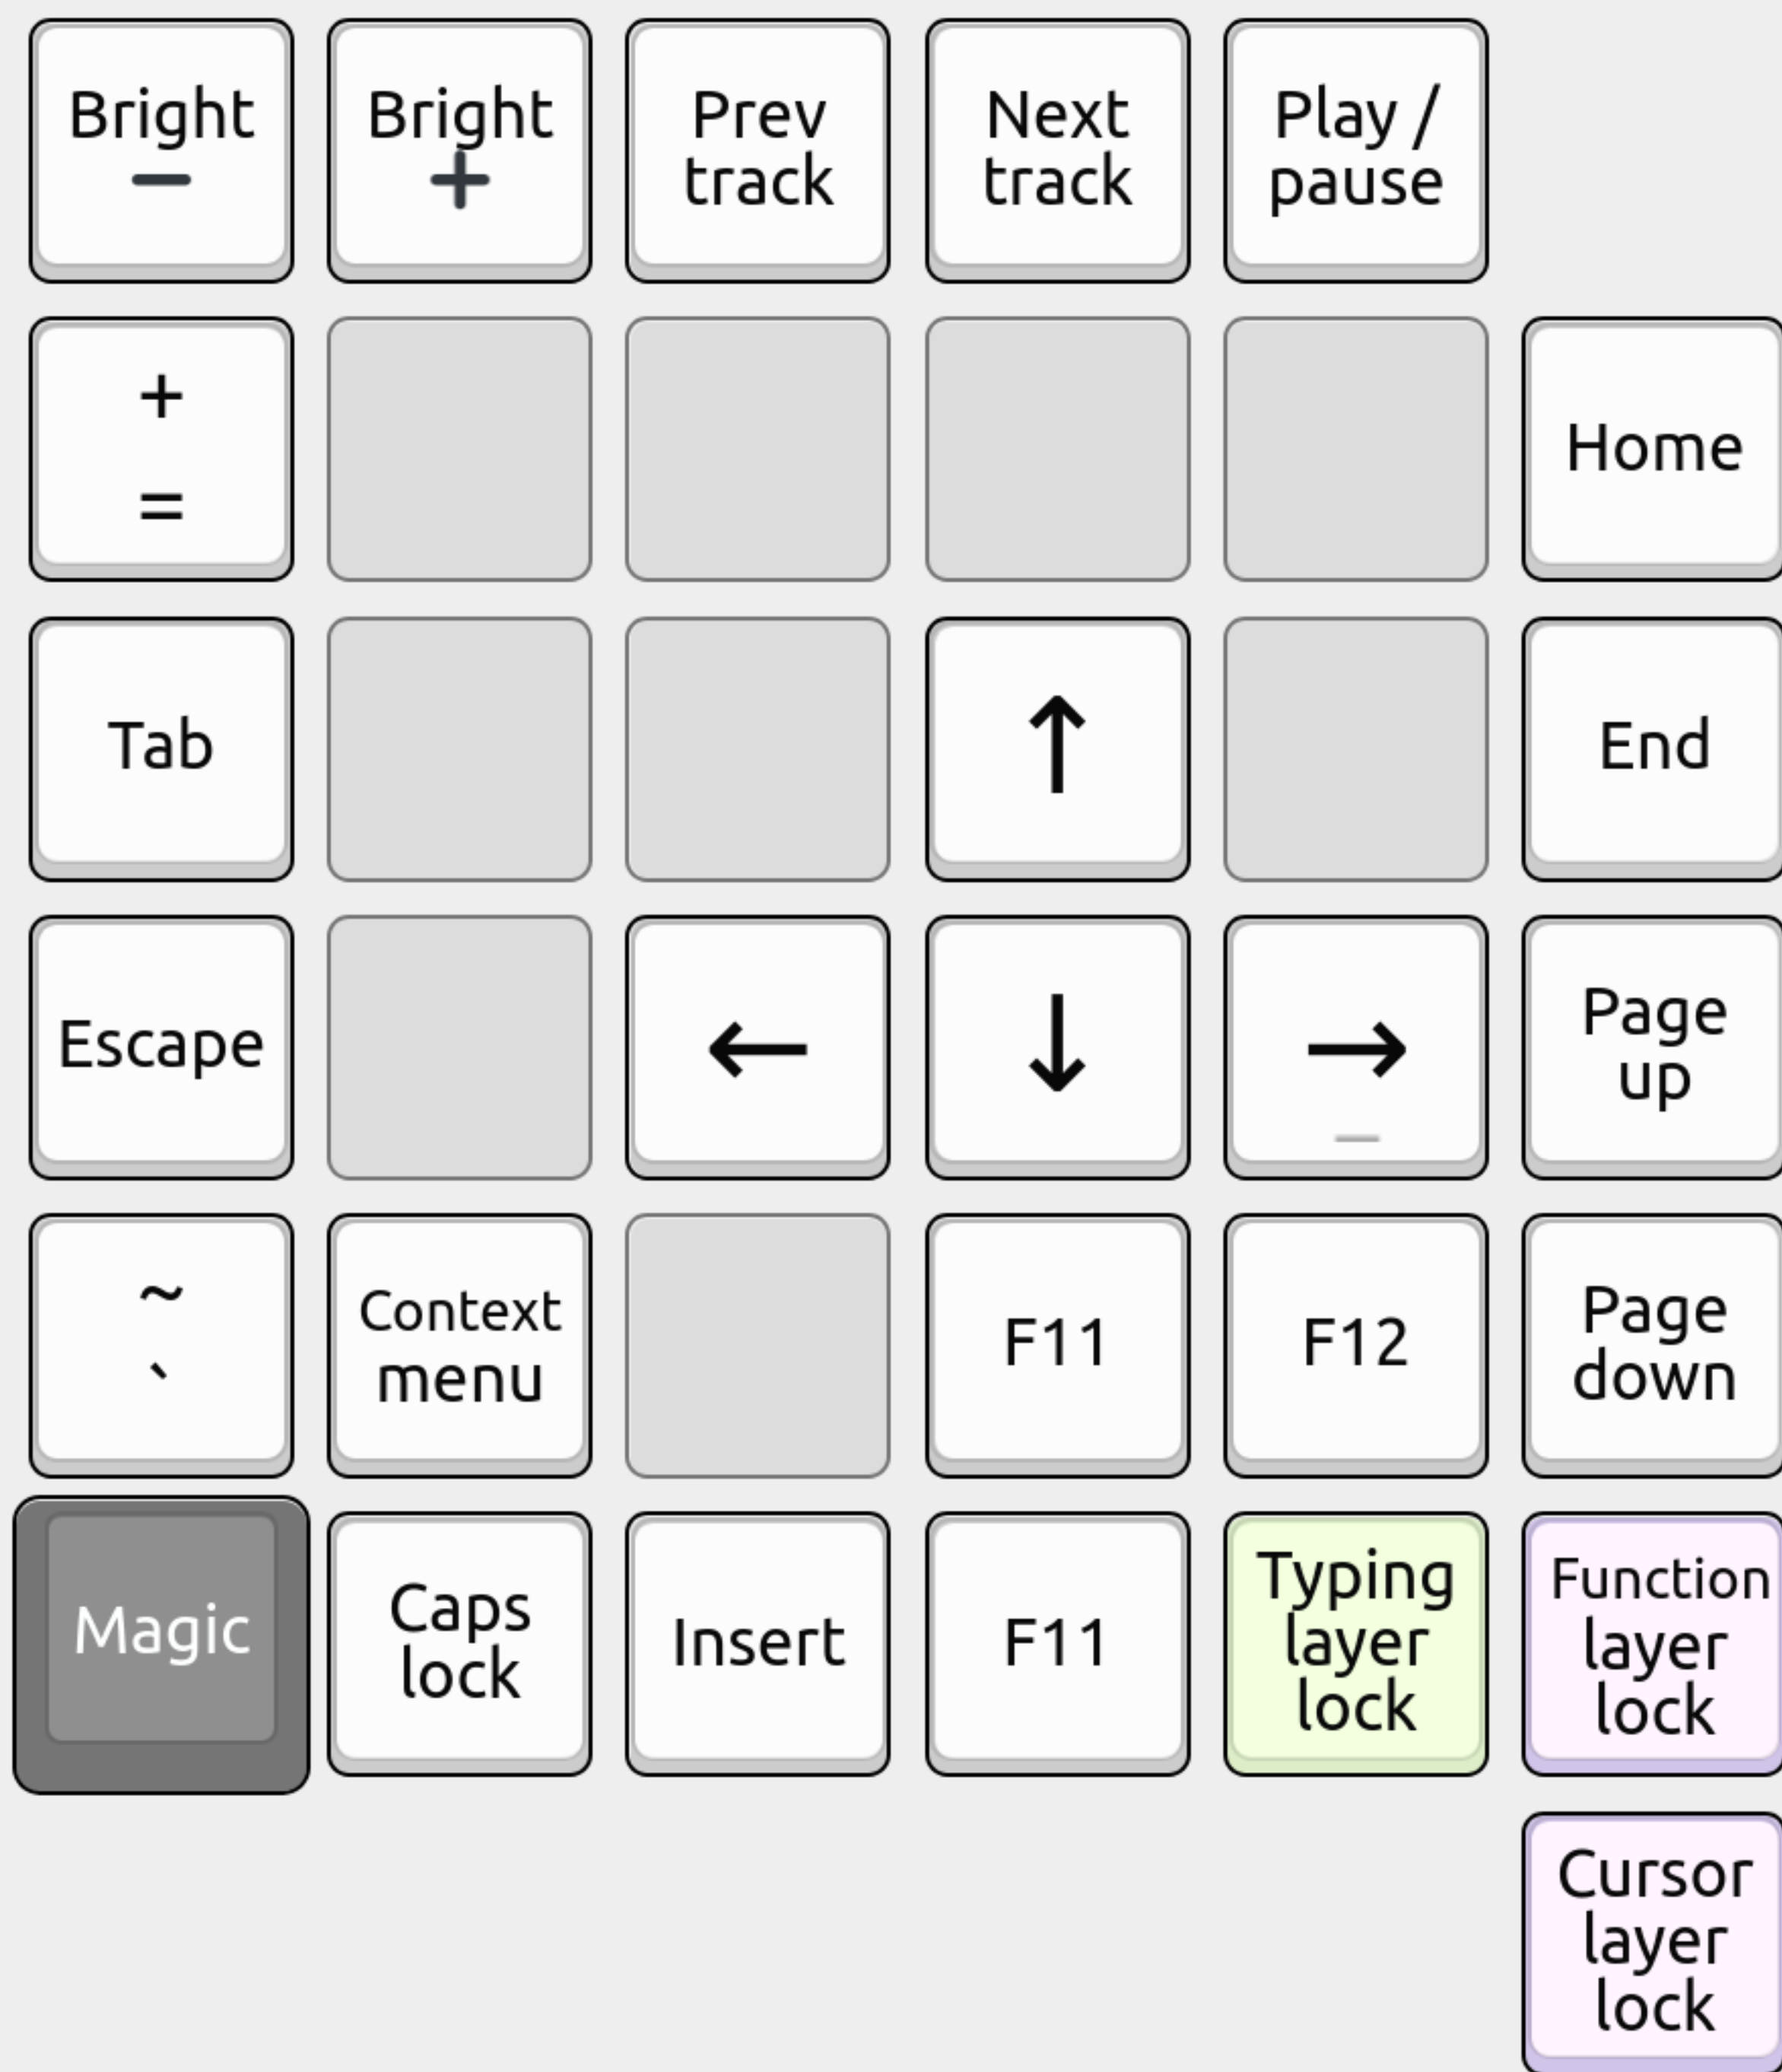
Bright −
Bright +
Prev track
Next track
Play / pause

+
=
Home

Tab
↑
End

Escape
←
↓
→
Page up

~
`
Context menu
F11
F12
Page down

Magic
Caps lock
Insert
F11
Typing layer lock
Function layer lock

Cursor layer lock